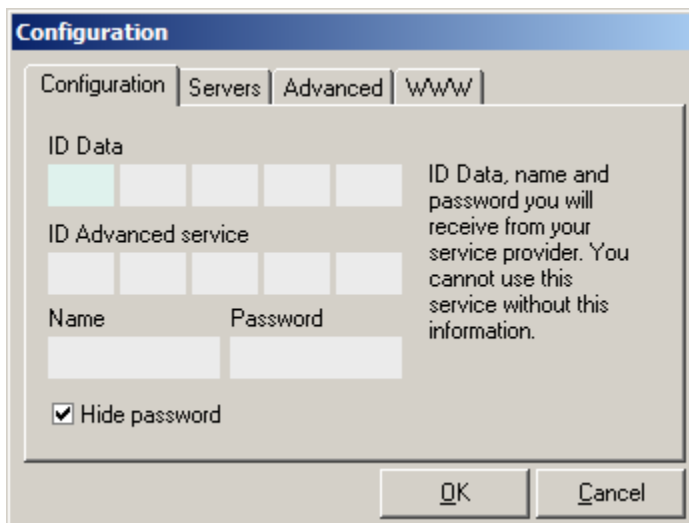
Configuration

Configuration | Servers | Advanced | WWW

ID Data

ID Advanced service

Name

Password

ID Data, name and password you will receive from your service provider. You cannot use this service without this information.

☑ Hide password

OK

Cancel